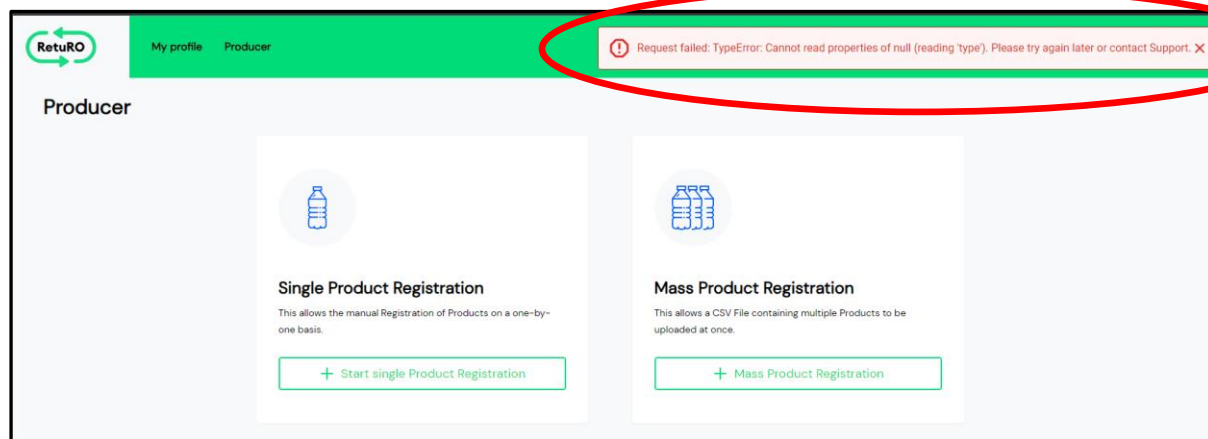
RetuRO

My profile Producer

Request failed: TypeError: Cannot read properties of null (reading 'type'). Please try again later or contact Support. ✕

Producer

Single Product Registration

This allows the manual Registration of Products on a one-by-one basis.

+ Start single Product Registration

Mass Product Registration

This allows a CSV File containing multiple Products to be uploaded at once.

+ Mass Product Registration